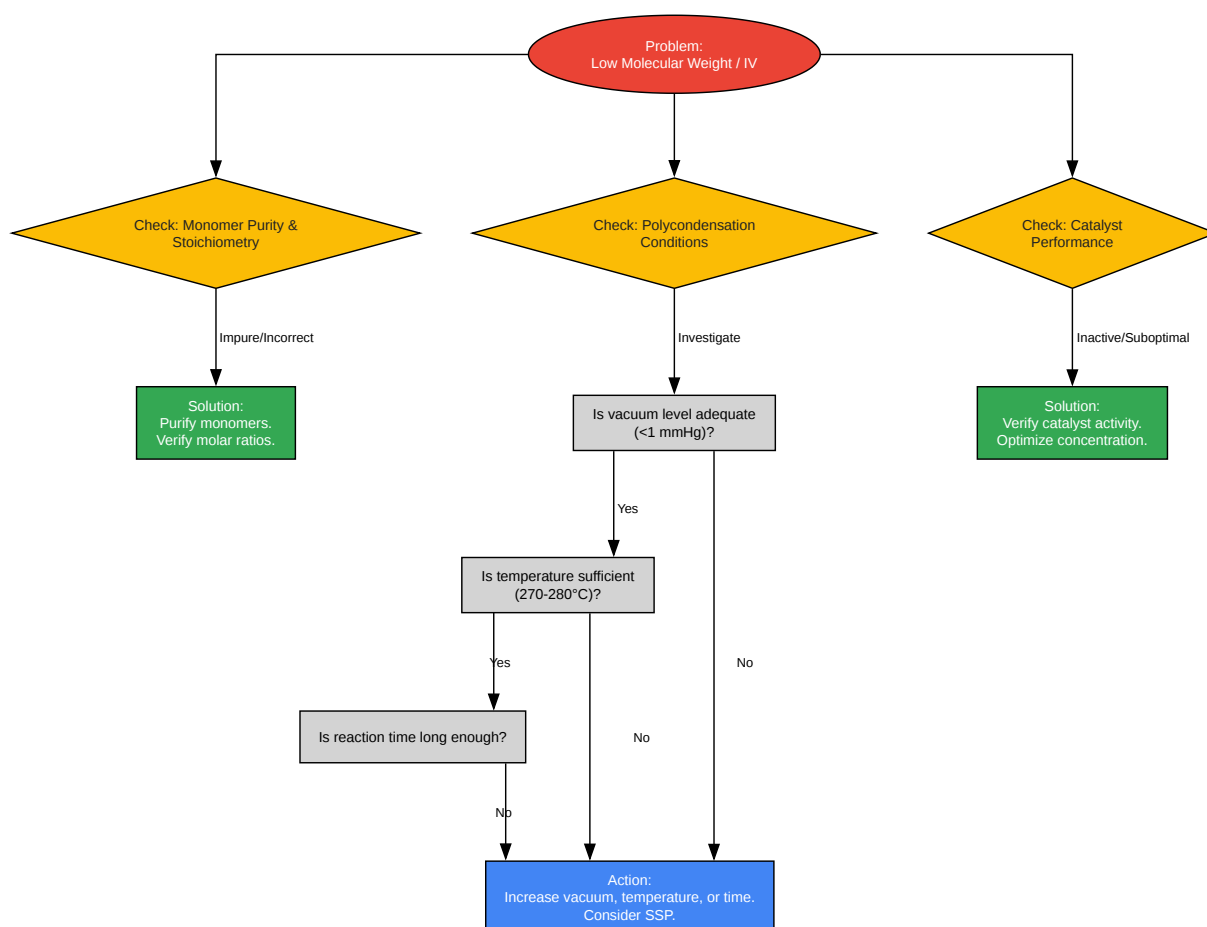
Problem:
Low Molecular Weight / IV

Check: Monomer Purity & Stoichiometry

Check: Polycondensation Conditions

Check: Catalyst Performance

Impure/Incorrect

Investigate

Inactive/Suboptimal

Solution:
Purify monomers.
Verify molar ratios.

Is vacuum level adequate (<1 mmHg)?

Solution:
Verify catalyst activity.
Optimize concentration.

Yes

Is temperature sufficient (270-280°C)?

Yes

No

Is reaction time long enough?

No

No

Action:
Increase vacuum, temperature, or time.
Consider SSP.